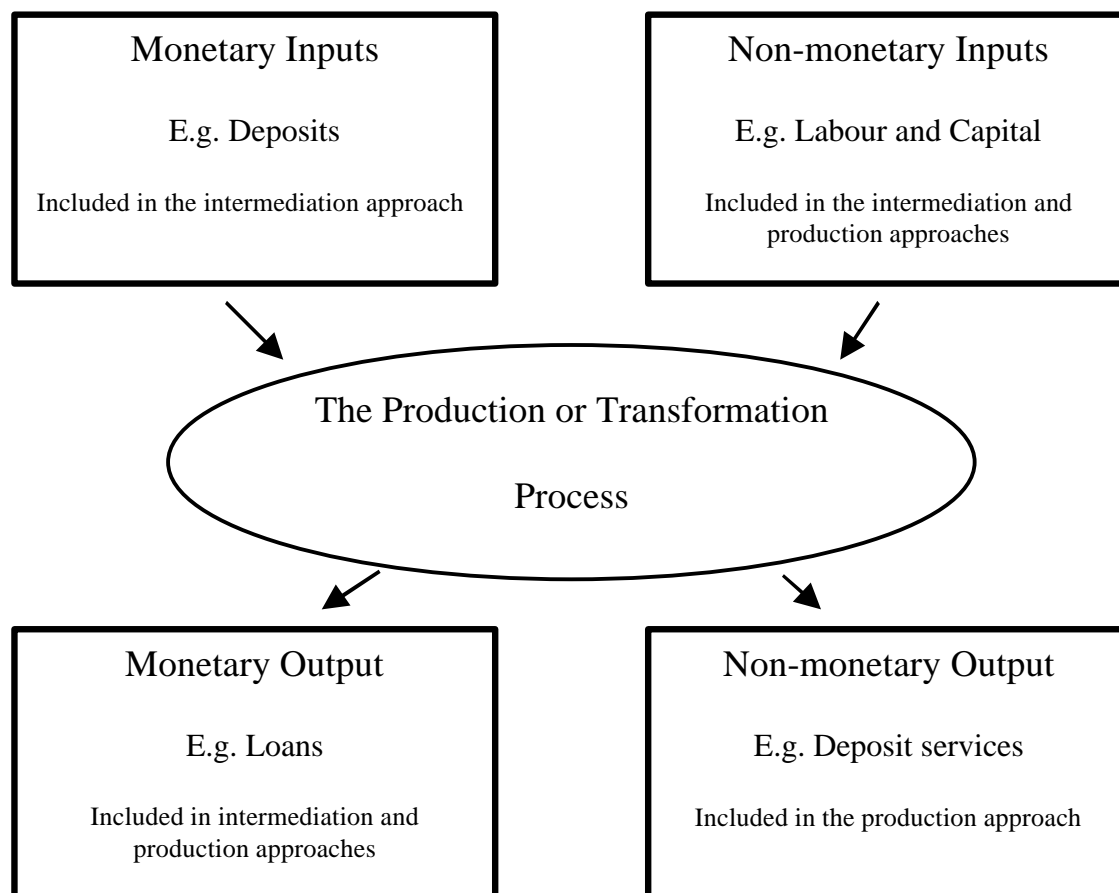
Monetary Inputs

E.g. Deposits

Included in the intermediation approach

Non-monetary Inputs

E.g. Labour and Capital

Included in the intermediation and production approaches

The Production or Transformation

Process

Monetary Output

E.g. Loans

Included in intermediation and production approaches

Non-monetary Output

E.g. Deposit services

Included in the production approach